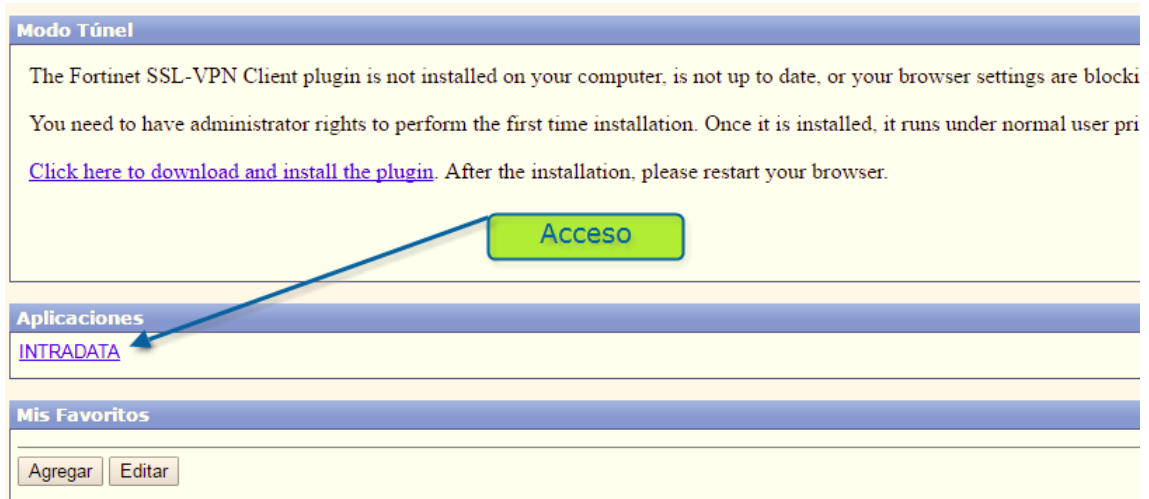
Modo Túnel

The Fortinet SSL-VPN Client plugin is not installed on your computer, is not up to date, or your browser settings are blocki

You need to have administrator rights to perform the first time installation. Once it is installed, it runs under normal user pri

Click here to download and install the plugin. After the installation, please restart your browser.

Acceso

Aplicaciones

INTRADATA

Mis Favoritos

Agregar Editar